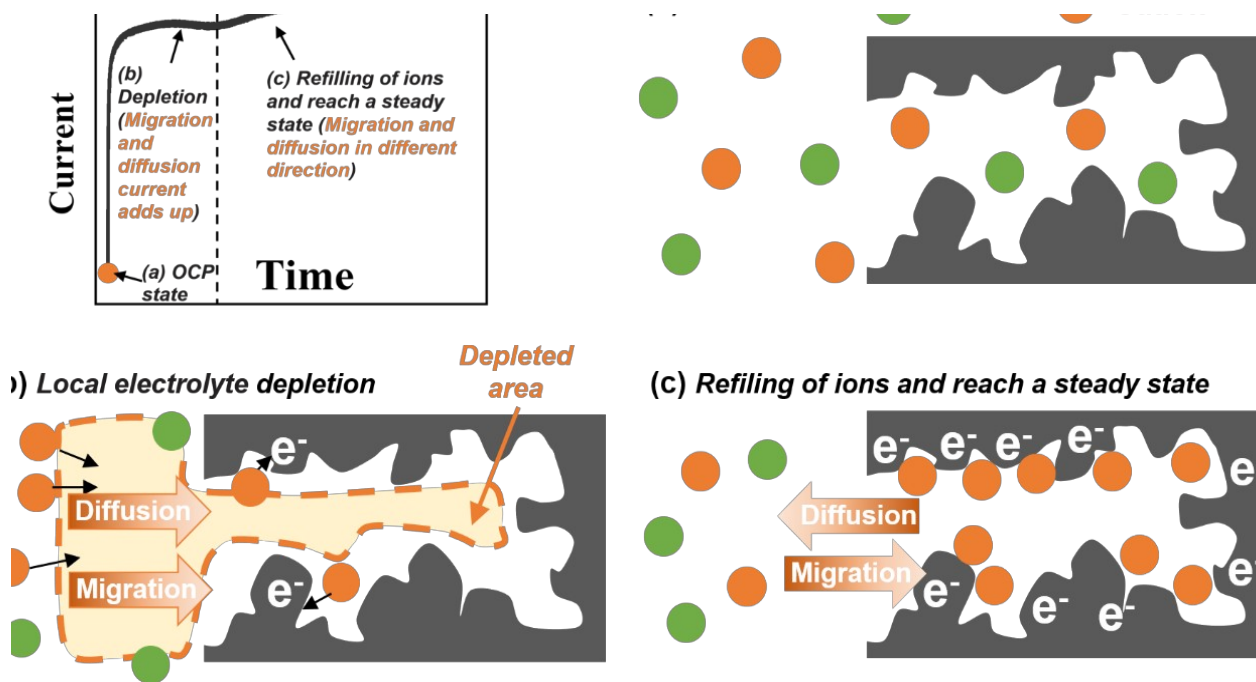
Current

(b) Depletion (Migration and diffusion current adds up)

(c) Refilling of ions and reach a steady state (Migration and diffusion in different direction)

(a) OCP state

Time

) Local electrolyte depletion

Depleted area

$e^-$

$e^-$

Diffusion

Migration

(c) Refiling of ions and reach a steady state

$e^-$ $e^-$ $e^-$ $e^-$ e

Diffusion

Migration

$e^-$ $e^-$ $e^-$ e